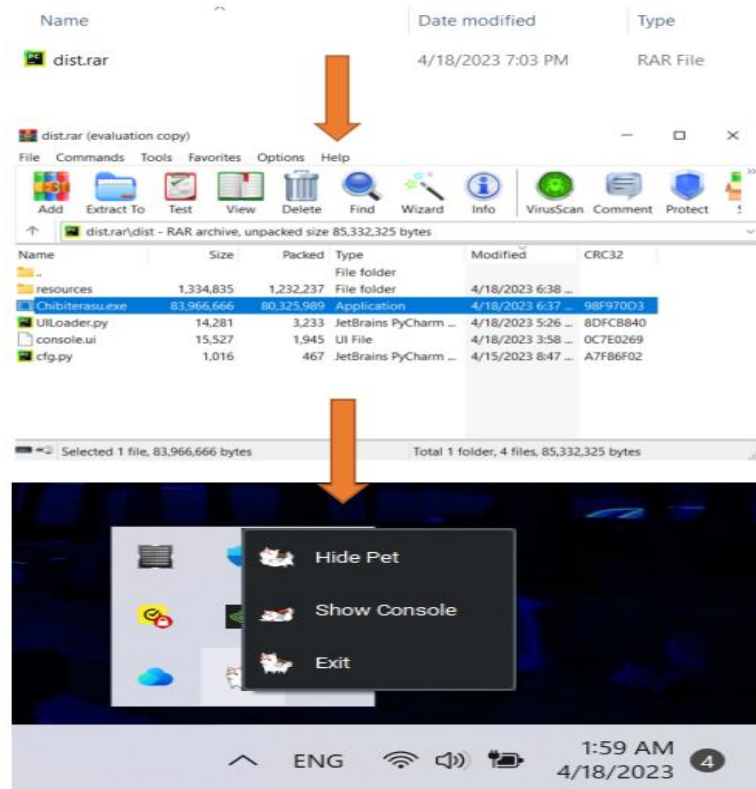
| Name | Date modified | Type |
|---|---|---|
| dist.rar | 4/18/2023 7:03 PM | RAR File |

dist.rar (evaluation copy)

File Commands Tools Favorites Options Help

Add Extract To Test View Delete Find Wizard Info VirusScan Comment Protect

dist.rar\dist - RAR archive, unpacked size 85,332,325 bytes

| Name | Size | Packed | Type | Modified | CRC32 |
|---|---|---|---|---|---|
| .. | | | File folder | | |
| resources | 1,334,835 | 1,232,237 | File folder | 4/18/2023 6:38 ... | |
| Chibiterasu.exe | 83,966,666 | 80,325,989 | Application | 4/18/2023 6:37 ... | 98F970D3 |
| UILoader.py | 14,281 | 3,233 | JetBrains PyCharm ... | 4/18/2023 5:26 ... | 8DFCB840 |
| console.ui | 15,527 | 1,945 | UI File | 4/18/2023 3:58 ... | 0C7E0269 |
| cfg.py | 1,016 | 467 | JetBrains PyCharm ... | 4/15/2023 8:47 ... | A7F86F02 |

Selected 1 file, 83,966,666 bytes

Total 1 folder, 4 files, 85,332,325 bytes

Hide Pet

Show Console

Exit

ENG

1:59 AM
4/18/2023

4